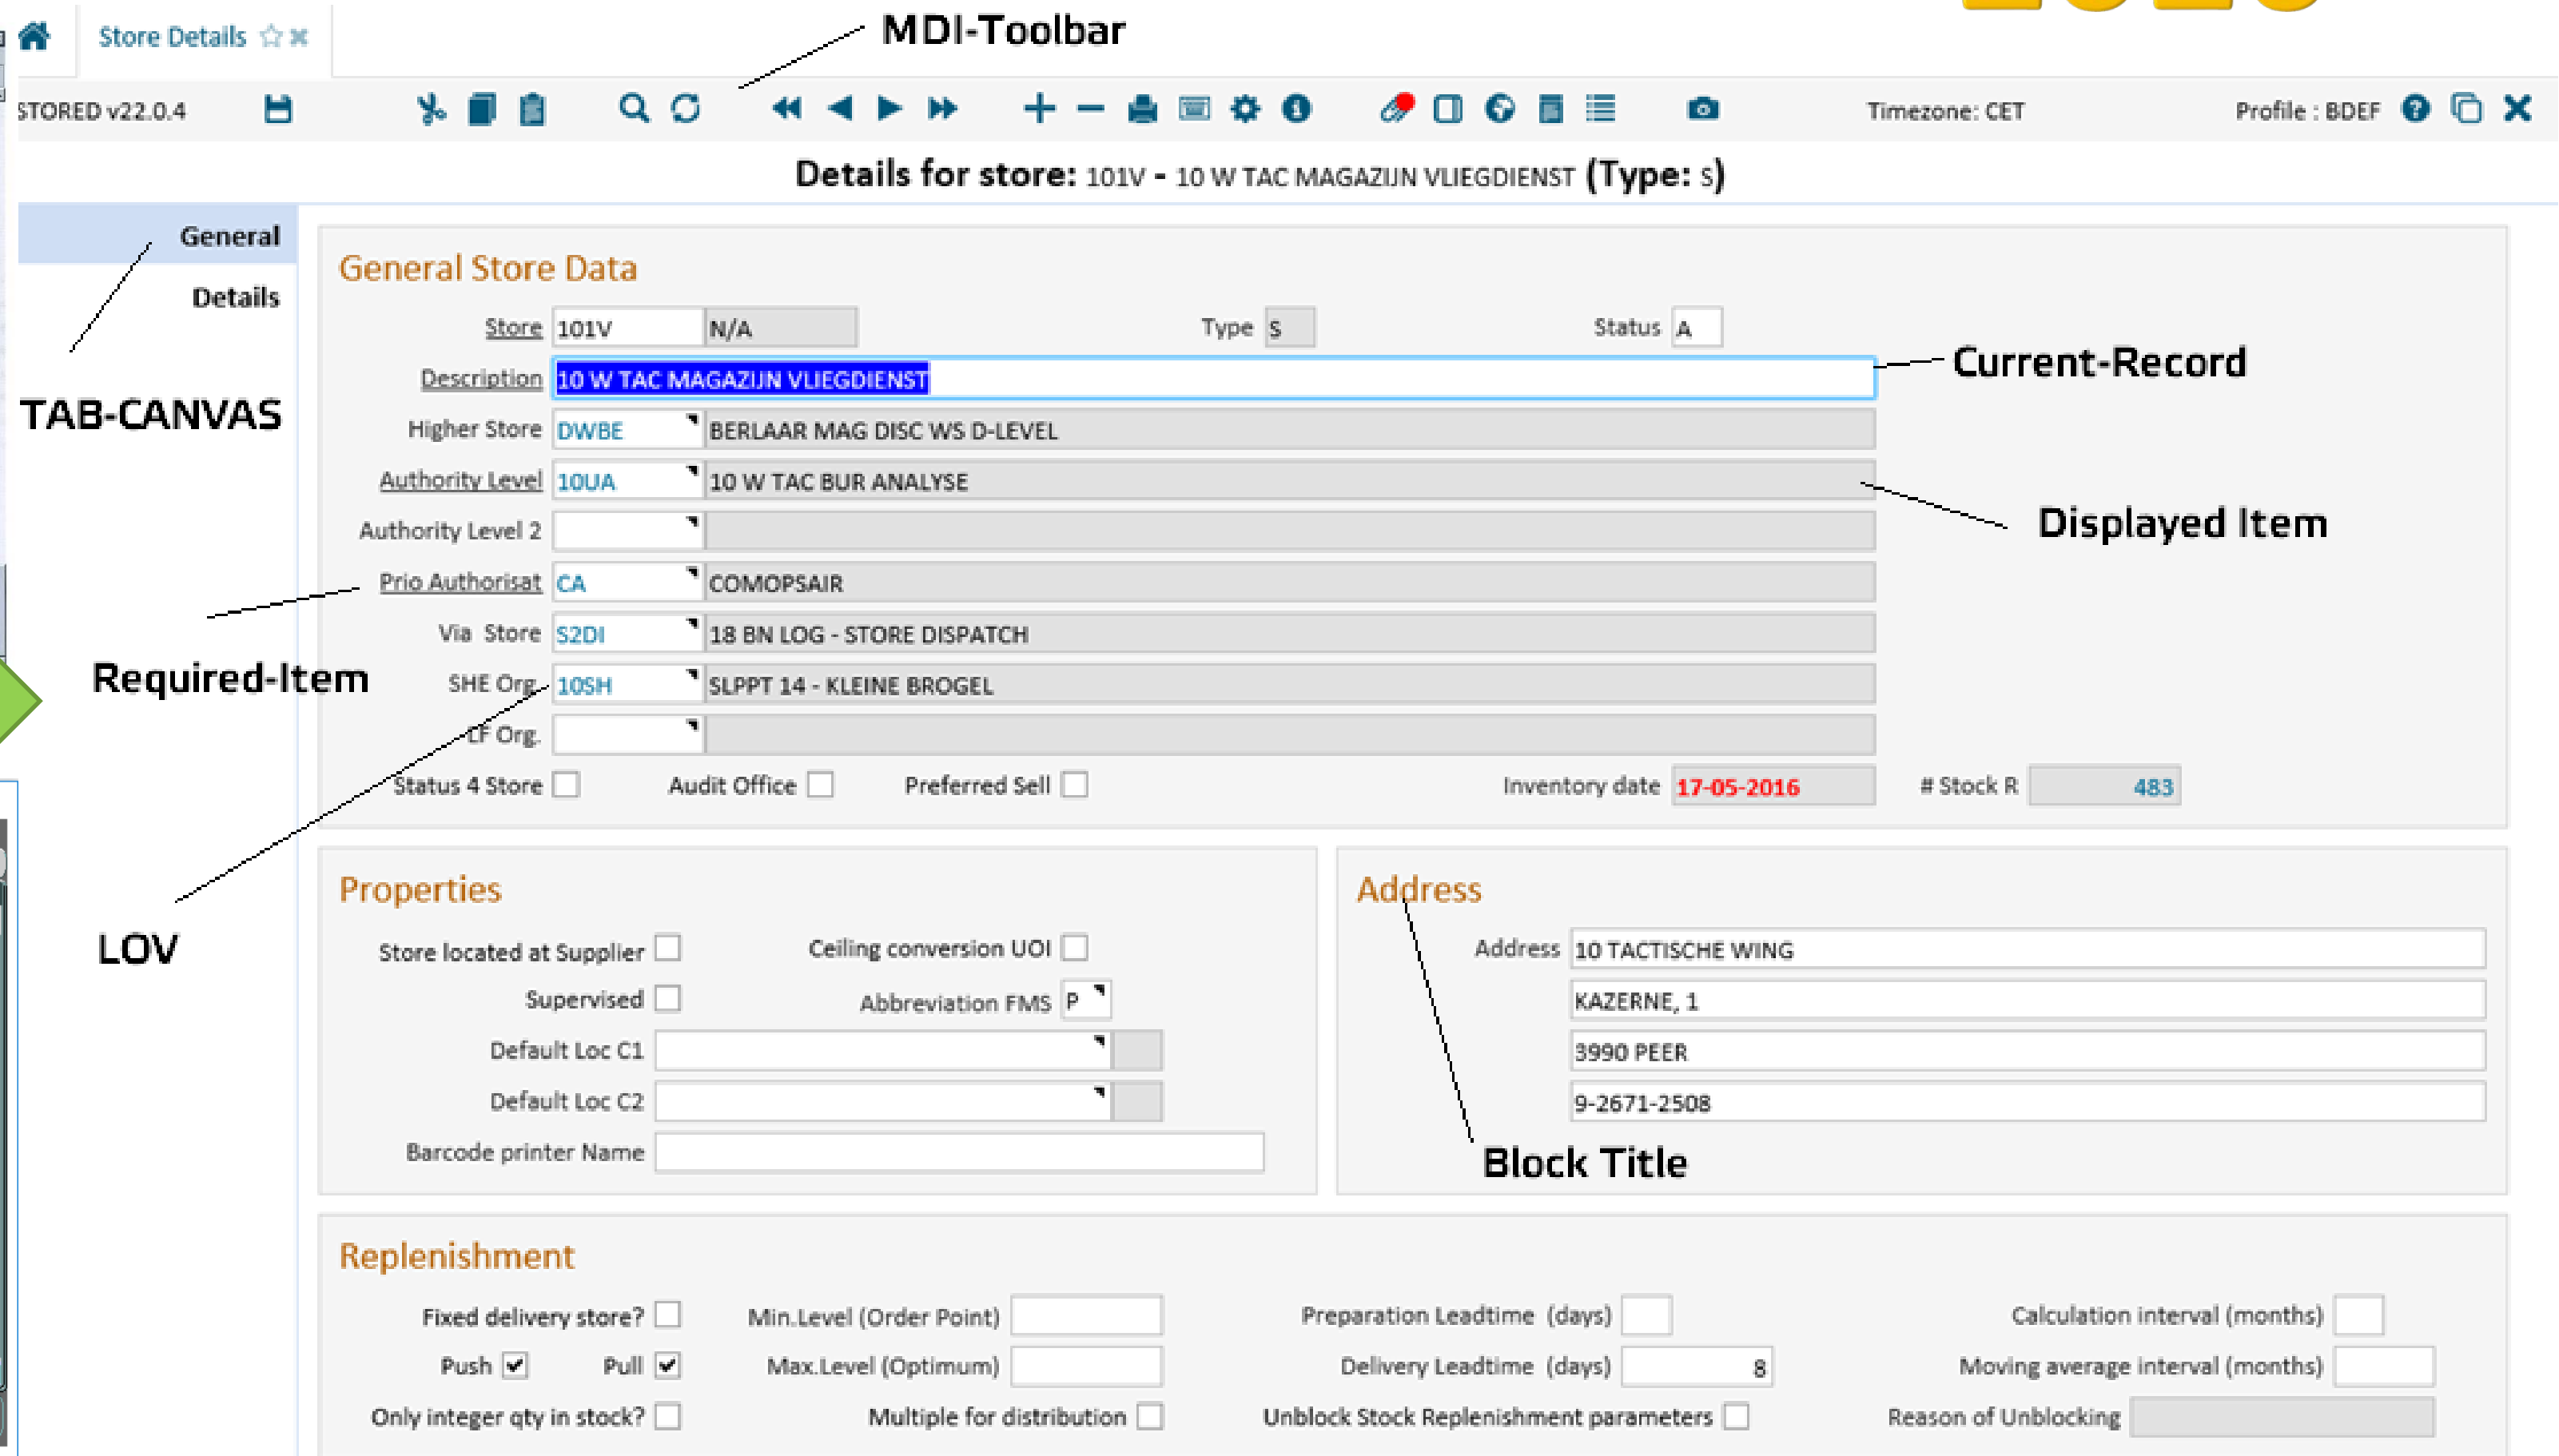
Store Details

MDI-Toolbar

STORED v22.0.4

Timezone: CET

Profile : BDEF

Details for store: 101V - 10 W TAC MAGAZIJN VLIEGDIENST (Type: S)

General
Details

TAB-CANVAS

General Store Data

Store 101V N/A
Type S
Status A

Description 10 W TAC MAGAZIJN VLIEGDIENST

Current-Record

Higher Store DWBE BERLAAR MAG DISC WS D-LEVEL
Authority Level 10UA 10 W TAC BUR ANALYSE
Authority Level 2

Displayed Item

Prio Authorisat CA COMOPSAIR
Via Store S2DI 18 BN LOG - STORE DISPATCH

Required-Item

SHE Org. 10SH SLPPT 14 - KLEINE BROGEL
CF Org.
Status 4 Store
Audit Office
Preferred Sell
Inventory date 17-05-2016
# Stock R 483

LOV

Properties

Store located at Supplier
Ceiling conversion UOI
Supervised
Abbreviation FMS P
Default Loc C1
Default Loc C2
Barcode printer Name

Address

Address 10 TACTISCHE WING
KAZERNE, 1
3990 PEER
9-2671-2508

Block Title

Replenishment

Fixed delivery store?
Min.Level (Order Point)
Preparation Leadtime (days)
Calculation interval (months)
Push
Pull
Max.Level (Optimum)
Delivery Leadtime (days) 8
Moving average interval (months)
Only integer qty in stock?
Multiple for distribution
Unblock Stock Replenishment parameters
Reason of Unblocking